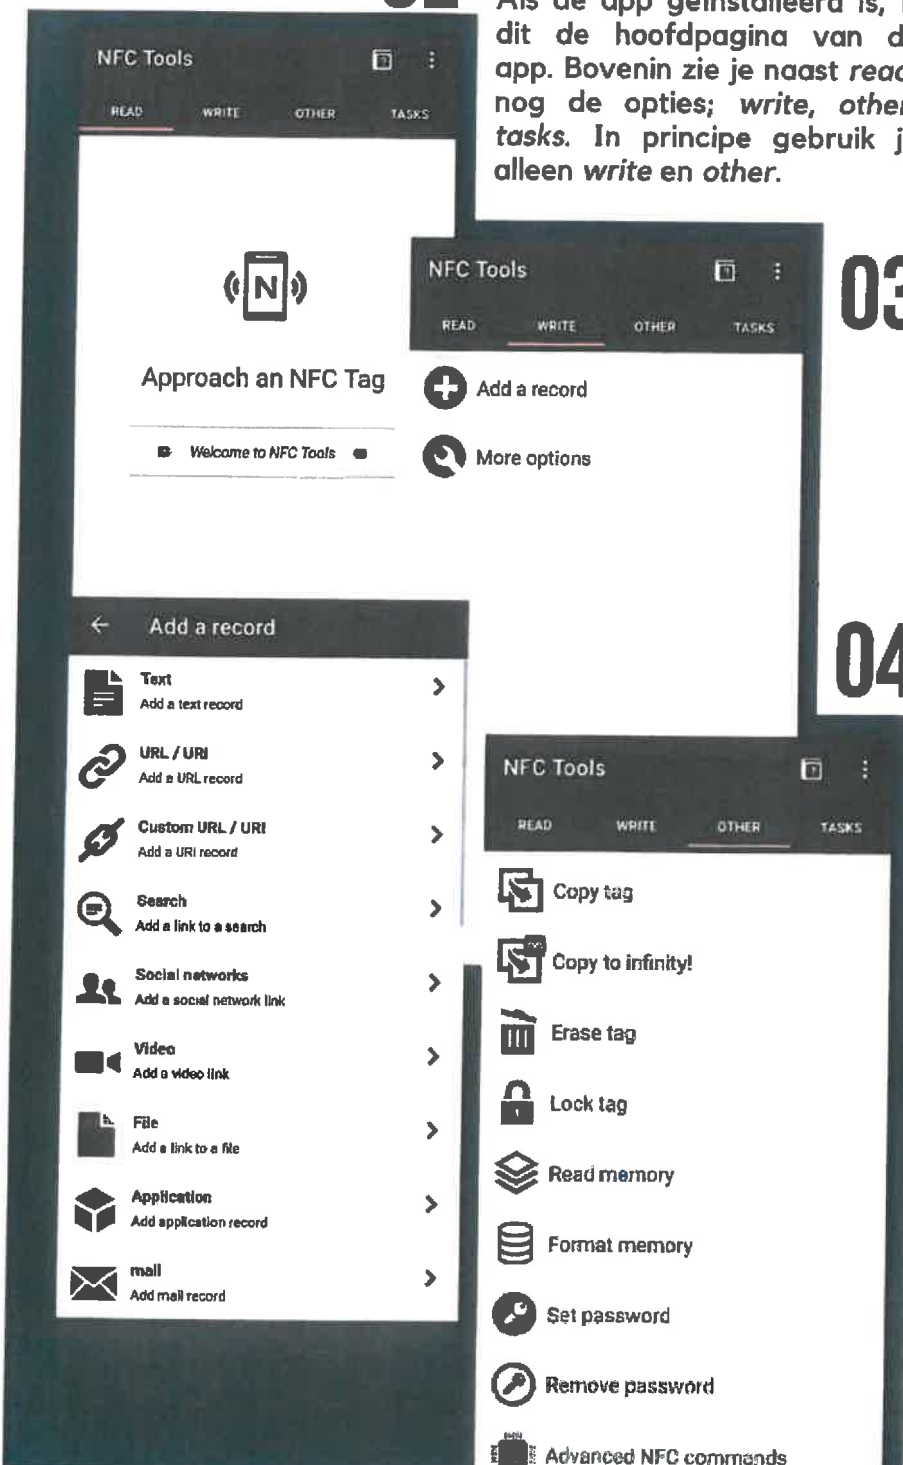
Als de app geïnstalleerd is, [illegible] dit de hoofdpagina van d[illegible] app. Bovenin zie je naast read nog de opties; write, other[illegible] tasks. In principe gebruik j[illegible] alleen write en other.

NFC Tools

READ WRITE OTHER TASKS

Approach an NFC Tag

Welcome to NFC Tools

NFC Tools

READ WRITE OTHER TASKS

Add a record

More options

03

04

Add a record

Text
Add a text record

URL / URI
Add a URL record

Custom URL / URI
Add a URI record

Search
Add a link to a search

Social networks
Add a social network link

Video
Add a video link

File
Add a link to a file

Application
Add application record

mail
Add mail record

NFC Tools

READ WRITE OTHER TASKS

Copy tag

Copy to infinity!

Erase tag

Lock tag

Read memory

Format memory

Set password

Remove password

Advanced NFC commands